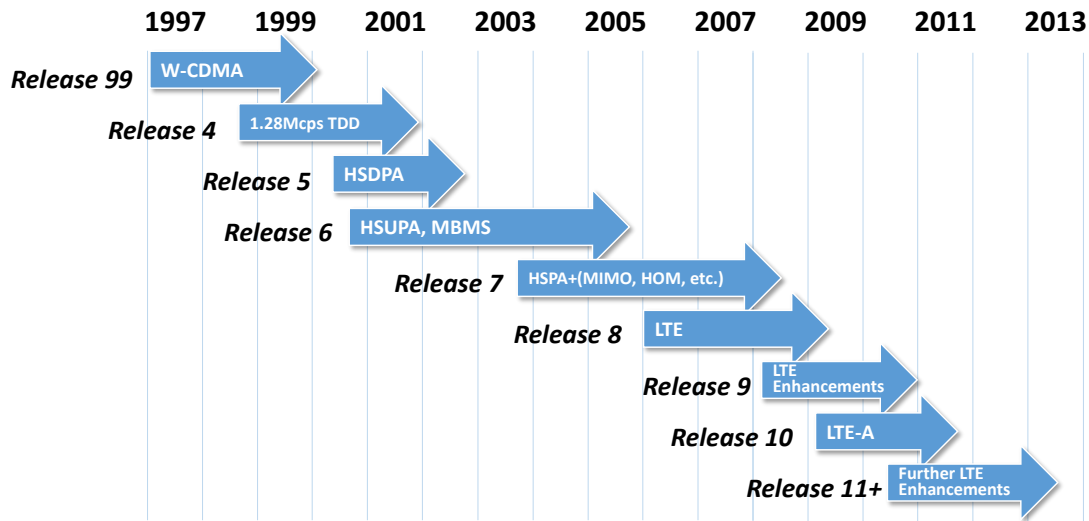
1997 1999 2001 2003 2005 2007 2009 2011 2013

Release 99 W-CDMA

Release 4 1.28Mcps TDD

Release 5 HSDPA

Release 6 HSUPA, MBMS

Release 7 HSPA+(MIMO, HOM, etc.)

Release 8 LTE

Release 9 LTE Enhancements

Release 10 LTE-A

Release 11+ Further LTE Enhancements